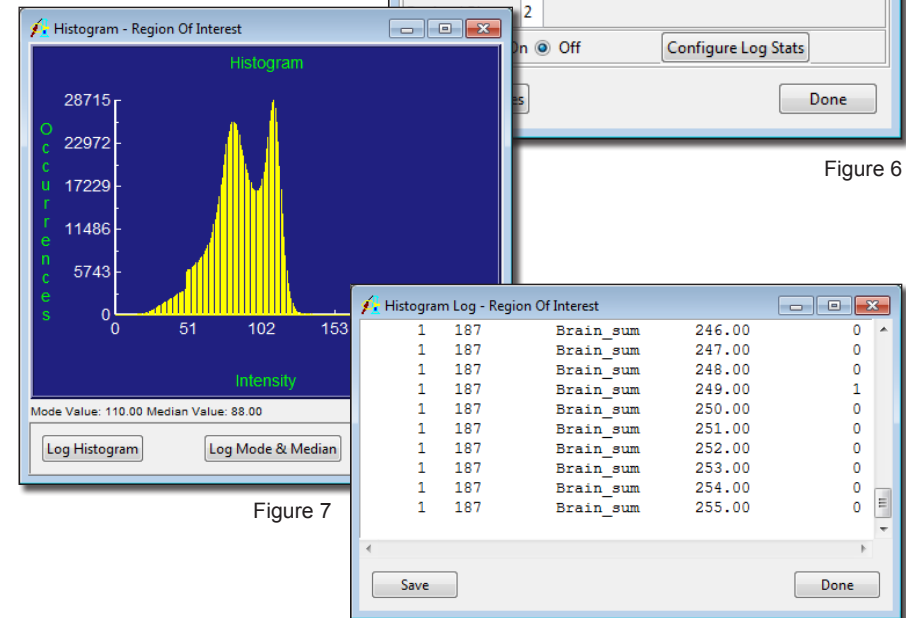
Histogram - Region Of Interest

Histogram

28715
22972
17229
11486
5743
0

Occurences

0 51 102 153

Intensity

Mode Value: 110.00 Median Value: 88.00

Log Histogram
Log Mode & Median

Figure 7

2
On Off
Configure Log Stats
es
Done

Figure 6

Histogram Log - Region Of Interest

| | | | | |
|---|---|---|---|---|
| 1 | 187 | Brain_sum | 246.00 | 0 |
| 1 | 187 | Brain_sum | 247.00 | 0 |
| 1 | 187 | Brain_sum | 248.00 | 0 |
| 1 | 187 | Brain_sum | 249.00 | 1 |
| 1 | 187 | Brain_sum | 250.00 | 0 |
| 1 | 187 | Brain_sum | 251.00 | 0 |
| 1 | 187 | Brain_sum | 252.00 | 0 |
| 1 | 187 | Brain_sum | 253.00 | 0 |
| 1 | 187 | Brain_sum | 254.00 | 0 |
| 1 | 187 | Brain_sum | 255.00 | 0 |

Save
Done